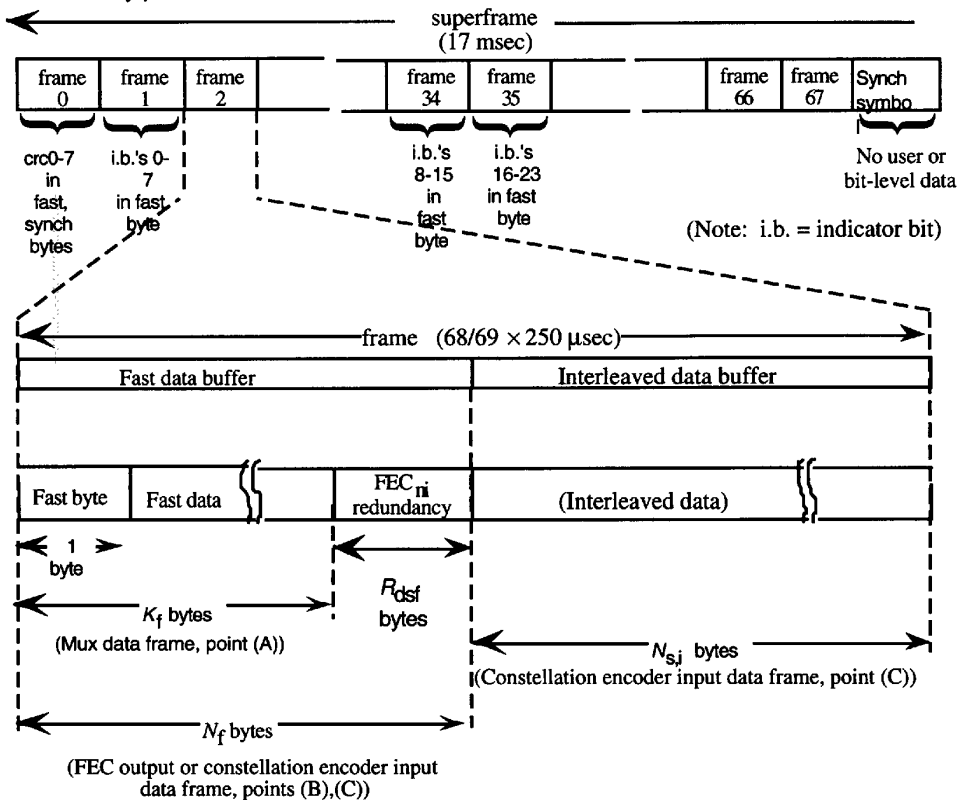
superframe
(17 msec)

frame 0
frame 1
frame 2
frame 34
frame 35
frame 66
frame 67
Synch symbo

crc0-7 in fast, synch bytes
i.b.'s 0-7 in fast byte
i.b.'s 8-15 in fast byte
i.b.'s 16-23 in fast byte
No user or bit-level data

(Note: i.b. = indicator bit)

frame $(68/69 \times 250\ \mu sec)$

Fast data buffer
Interleaved data buffer

Fast byte
Fast data
$FEC_{ni}$ redundancy
(Interleaved data)

1 byte

$K_f$ bytes
(Mux data frame, point (A))

$R_{dsf}$ bytes

$N_{s,i}$ bytes
(Constellation encoder input data frame, point (C))

$N_f$ bytes

(FEC output or constellation encoder input data frame, points (B),(C))